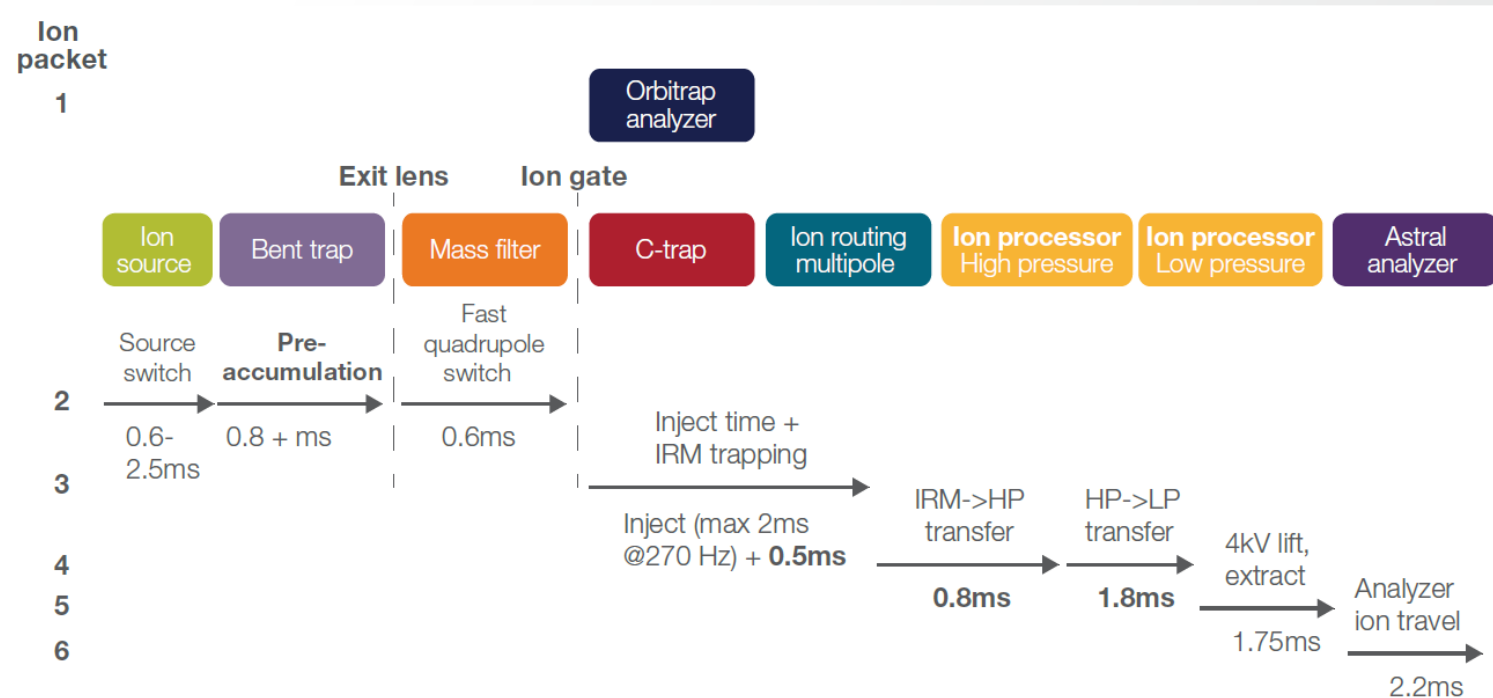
Ion packet

1

Orbitrap analyzer

Exit lens

Ion gate

Ion source

Bent trap

Mass filter

C-trap

Ion routing multipole

Ion processor High pressure

Ion processor Low pressure

Astral analyzer

Source switch

Pre-accumulation

Fast quadrupole switch

2

0.6-2.5ms

0.8 + ms

0.6ms

Inject time + IRM trapping

3

Inject (max 2ms @270 Hz) + 0.5ms

IRM->HP transfer

HP->LP transfer

4

0.8ms

1.8ms

4kV lift, extract

5

1.75ms

Analyzer ion travel

6

2.2ms